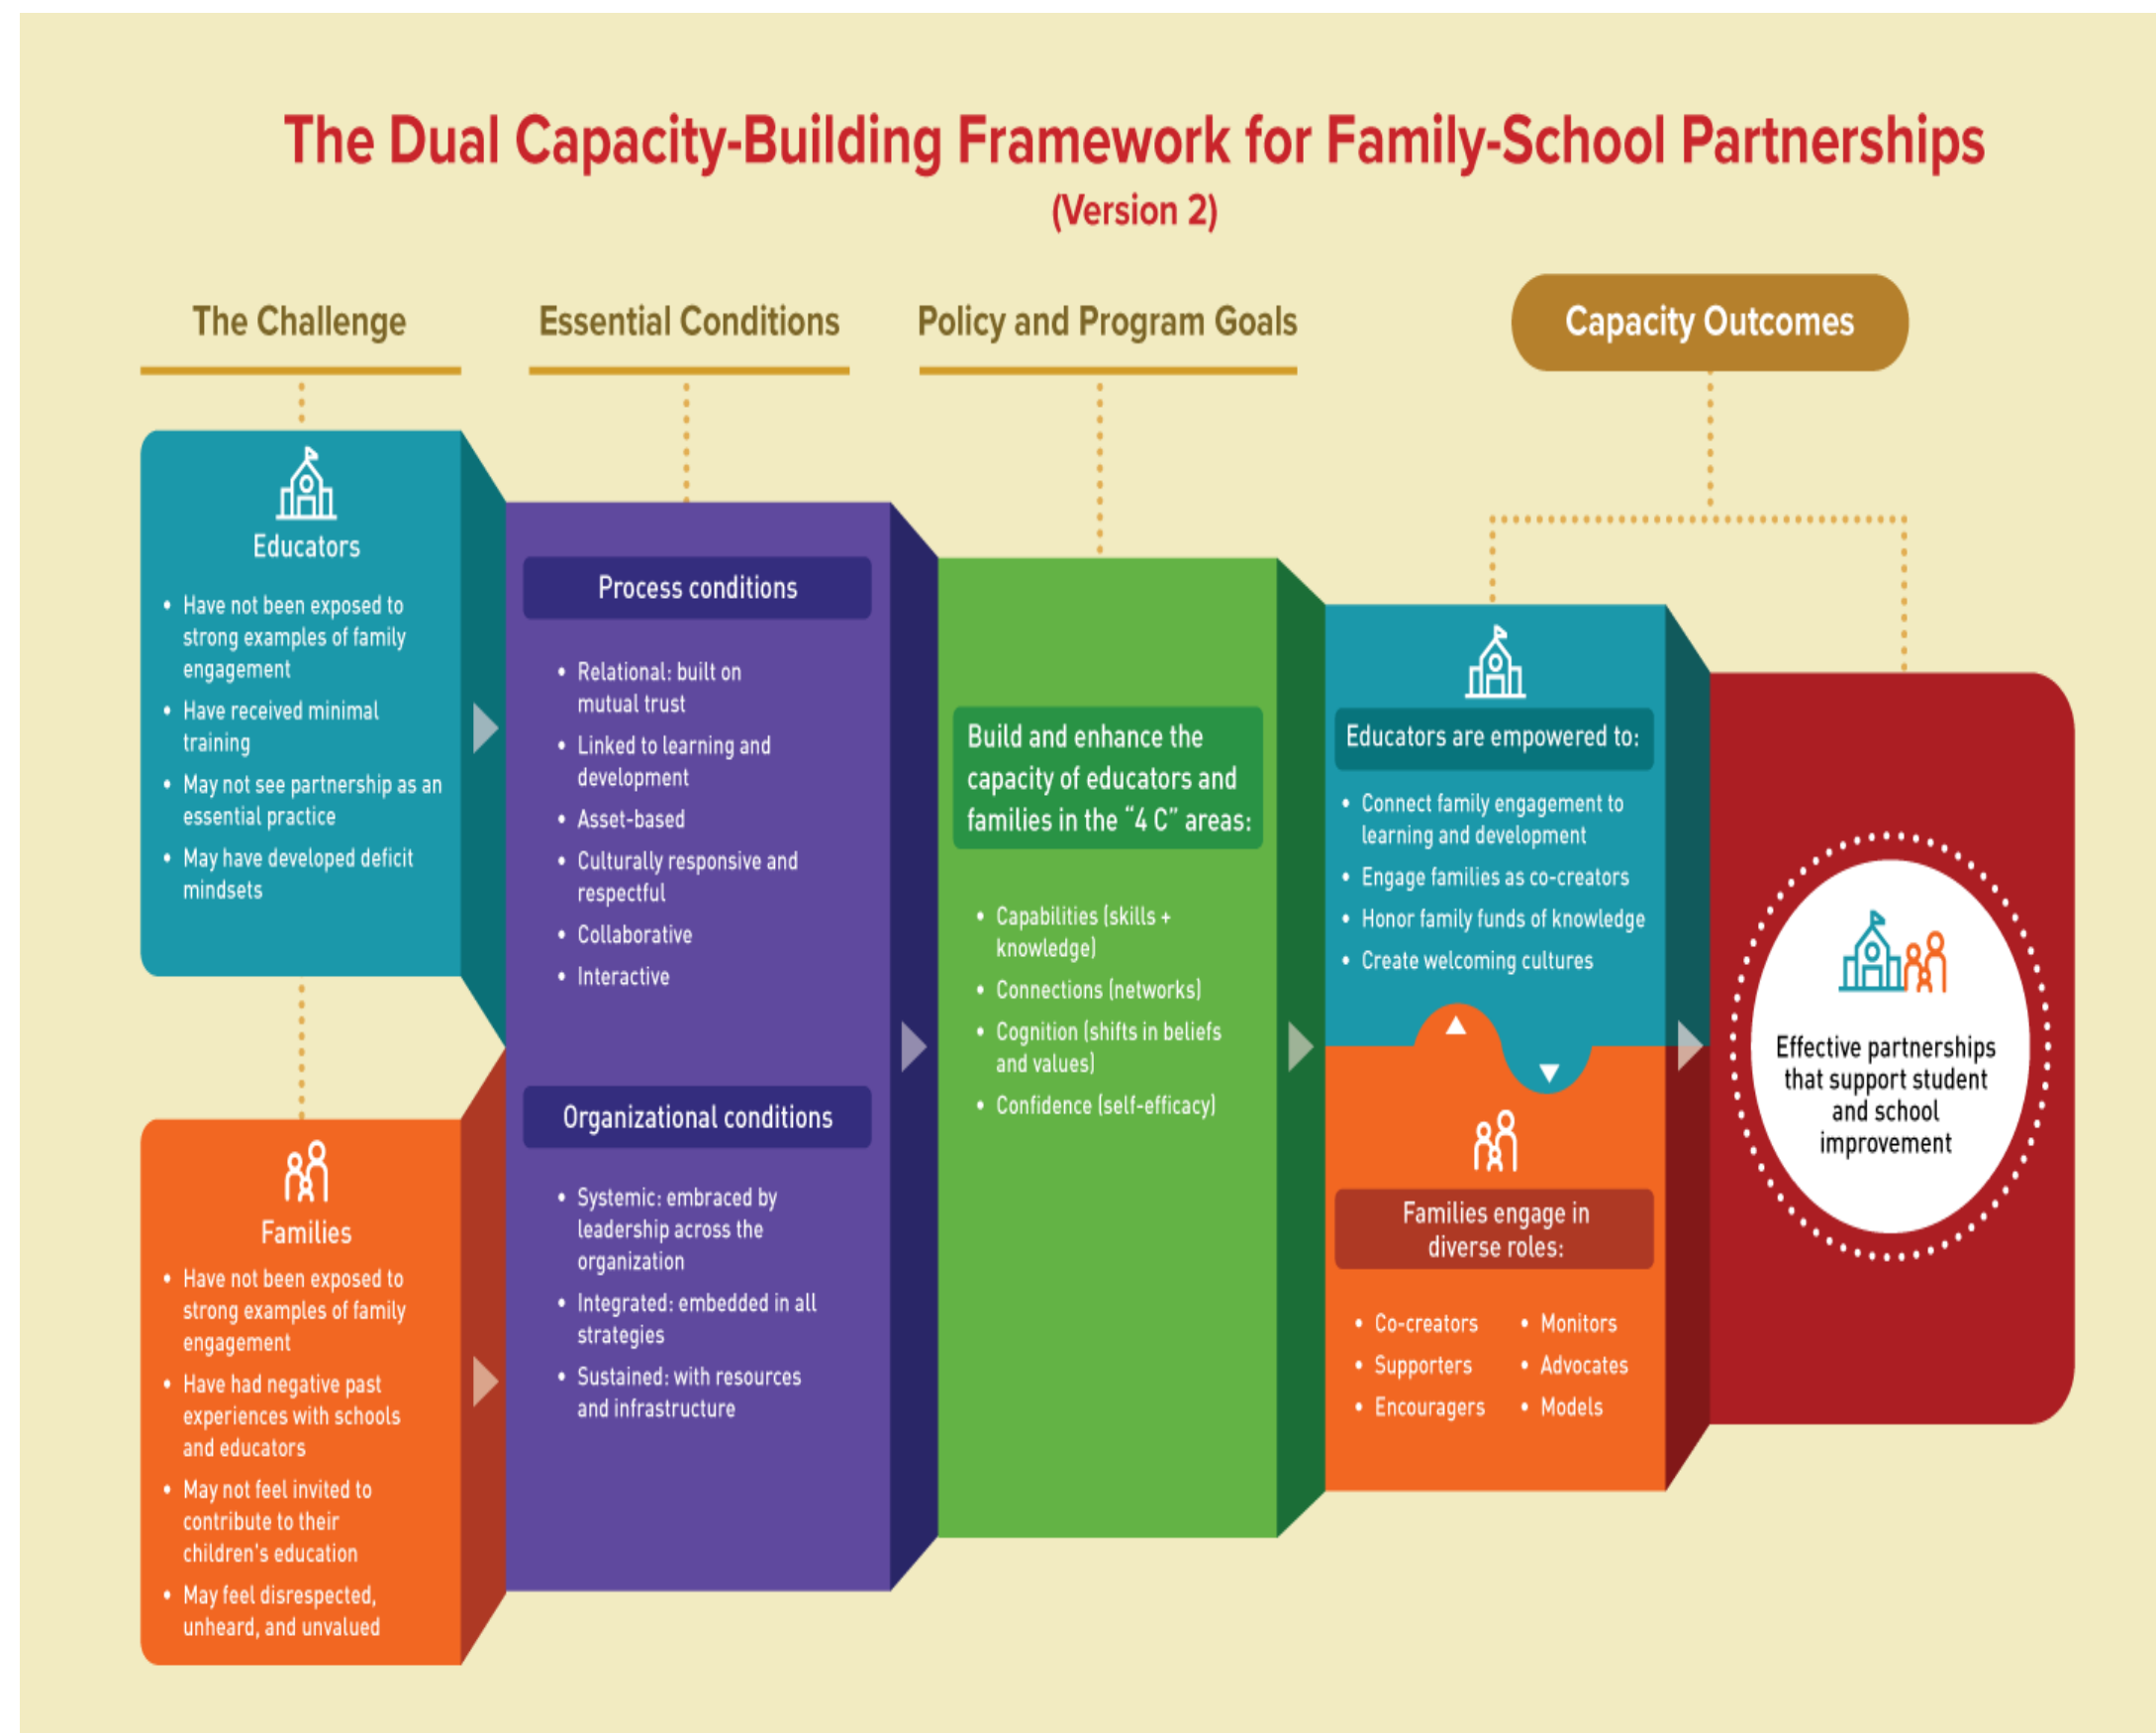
The Dual Capacity-Building Framework for Family-School Partnerships
(Version 2)

The Challenge

Essential Conditions

Policy and Program Goals

Capacity Outcomes

Educators

- Have not been exposed to strong examples of family engagement
- Have received minimal training
- May not see partnership as an essential practice
- May have developed deficit mindsets

Families

- Have not been exposed to strong examples of family engagement
- Have had negative past experiences with schools and educators
- May not feel invited to contribute to their children's education
- May feel disrespected, unheard, and unvalued

Process conditions

- Relational: built on mutual trust
- Linked to learning and development
- Asset-based
- Culturally responsive and respectful
- Collaborative
- Interactive

Organizational conditions

- Systemic: embraced by leadership across the organization
- Integrated: embedded in all strategies
- Sustained: with resources and infrastructure

Build and enhance the capacity of educators and families in the "4 C" areas:

- Capabilities (skills + knowledge)
- Connections (networks)
- Cognition (shifts in beliefs and values)
- Confidence (self-efficacy)

Educators are empowered to:

- Connect family engagement to learning and development
- Engage families as co-creators
- Honor family funds of knowledge
- Create welcoming cultures

Families engage in diverse roles:

- Co-creators
- Supporters
- Encouragers
- Monitors
- Advocates
- Models

Effective partnerships that support student and school improvement